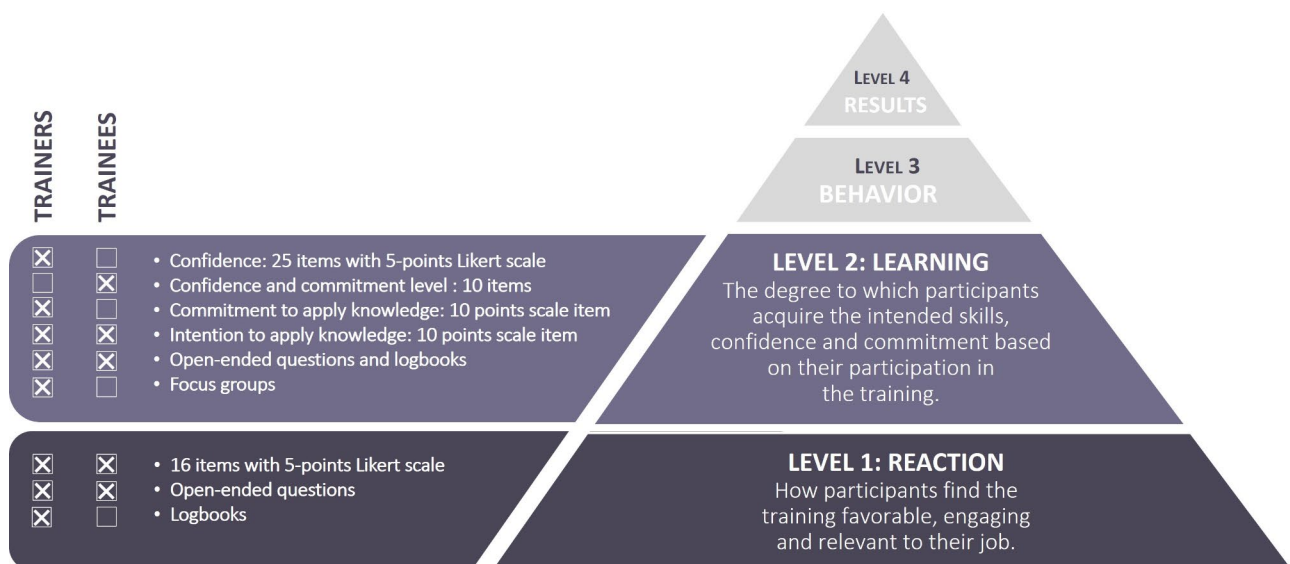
LEVEL 4
RESULTS

LEVEL 3
BEHAVIOR

TRAINERS TRAINEES

| TRAINERS | TRAINEES | |
|---|---|---|
| ☒ | ☐ | • Confidence: 25 items with 5-points Likert scale |
| ☐ | ☒ | • Confidence and commitment level : 10 items |
| ☒ | ☐ | • Commitment to apply knowledge: 10 points scale item |
| ☒ | ☒ | • Intention to apply knowledge: 10 points scale item |
| ☒ | ☒ | • Open-ended questions and logbooks |
| ☒ | ☐ | • Focus groups |

LEVEL 2: LEARNING
The degree to which participants acquire the intended skills, confidence and commitment based on their participation in the training.

| TRAINERS | TRAINEES | |
|---|---|---|
| ☒ | ☒ | • 16 items with 5-points Likert scale |
| ☒ | ☒ | • Open-ended questions |
| ☒ | ☐ | • Logbooks |

LEVEL 1: REACTION
How participants find the training favorable, engaging and relevant to their job.